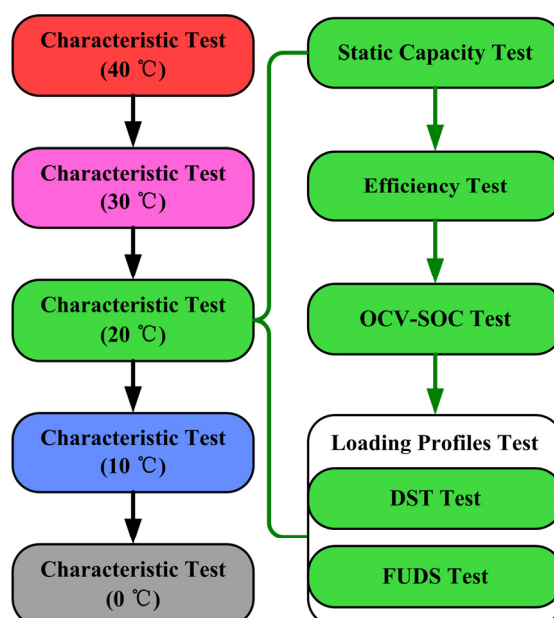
Characteristic Test
(40 ℃)

Characteristic Test
(30 ℃)

Characteristic Test
(20 ℃)

Characteristic Test
(10 ℃)

Characteristic Test
(0 ℃)

Static Capacity Test

Efficiency Test

OCV-SOC Test

Loading Profiles Test

DST Test

FUDS Test